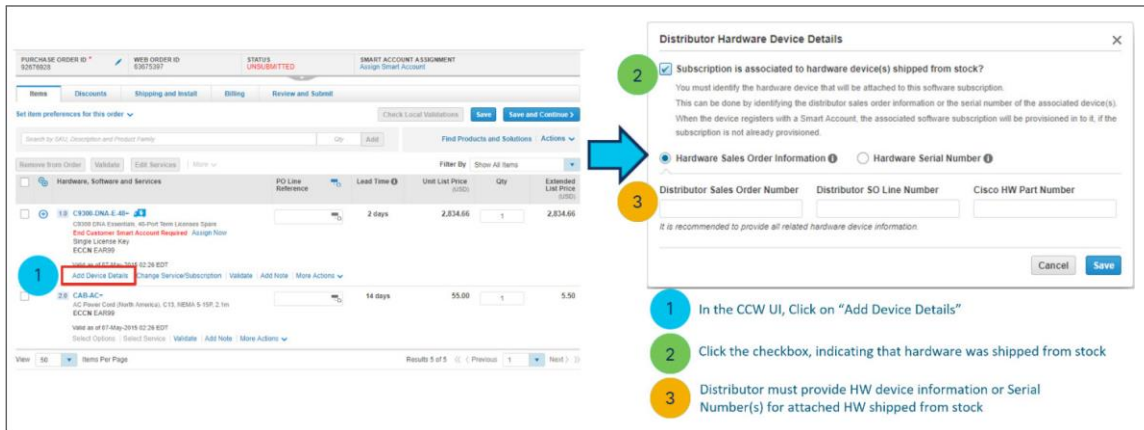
PURCHASE ORDER ID * 92678828 | WEB ORDER ID 93675397 | STATUS UNSUBMITTED | SMART ACCOUNT ASSIGNMENT Assign Smart Account

Items | Discounts | Shipping and Install | Billing | Review and Submit

Set item preferences for this order
Check Local Validations | Save | Save and Continue

Search by SKU, Description and Product Family | Qty | Add
Find Products and Solutions | Actions

Remove from Order | Validate | Edit Services | More
Filter By | Show All Items

| | Hardware, Software and Services | PO Line Reference | Lead Time | Unit List Price (USD) | Qty | Extended List Price (USD) |
|---|---|---|---|---|---|---|
| 1.0 | C9300-DNA-E-48= C9300 DNA Essentials, 48-Port Term Licenses Spare End Customer Smart Account Required Assign Now Single License Key ECCN EAR99 Valid as of 07-May-2018 02:26 EDT | | 2 days | 2,834.66 | 1 | 2,834.66 |
| 2.0 | CAB-AC= AC Power Cord (North America), C13, NEMA 5-15P, 2.1m ECCN EAR99 Valid as of 07-May-2018 02:26 EDT | | 14 days | 55.00 | 1 | 5.50 |

1 Add Device Details | Change Service/Subscription | Validate | Add Note | More Actions

Select Options | Select Service | Validate | Add Note | More Actions

View 50 Items Per Page | Results 5 of 5 | Previous | 1 | Next

Distributor Hardware Device Details

2 Subscription is associated to hardware device(s) shipped from stock?
You must identify the hardware device that will be attached to this software subscription.
This can be done by identifying the distributor sales order information or the serial number of the associated device(s).
When the device registers with a Smart Account, the associated software subscription will be provisioned in to it, if the subscription is not already provisioned.

Hardware Sales Order Information | Hardware Serial Number

3 Distributor Sales Order Number | Distributor SO Line Number | Cisco HW Part Number

It is recommended to provide all related hardware device information.

Cancel | Save

1 In the CCW UI, Click on "Add Device Details"

2 Click the checkbox, indicating that hardware was shipped from stock

3 Distributor must provide HW device information or Serial Number(s) for attached HW shipped from stock